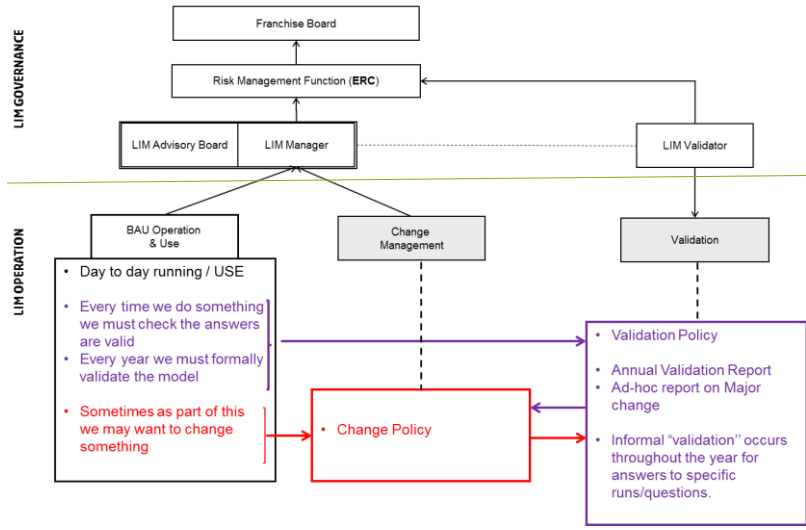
LIM GOVERNANCE

Franchise Board

Risk Management Function (ERC)

LIM Advisory Board

LIM Manager

LIM Validator

LIM OPERATION

BAU Operation & Use

Change Management

Validation

- Day to day running / USE
- Every time we do something we must check the answers are valid
- Every year we must formally validate the model
- Sometimes as part of this we may want to change something

- Change Policy

- Validation Policy
- Annual Validation Report
- Ad-hoc report on Major change
- Informal "validation" occurs throughout the year for answers to specific runs/questions.